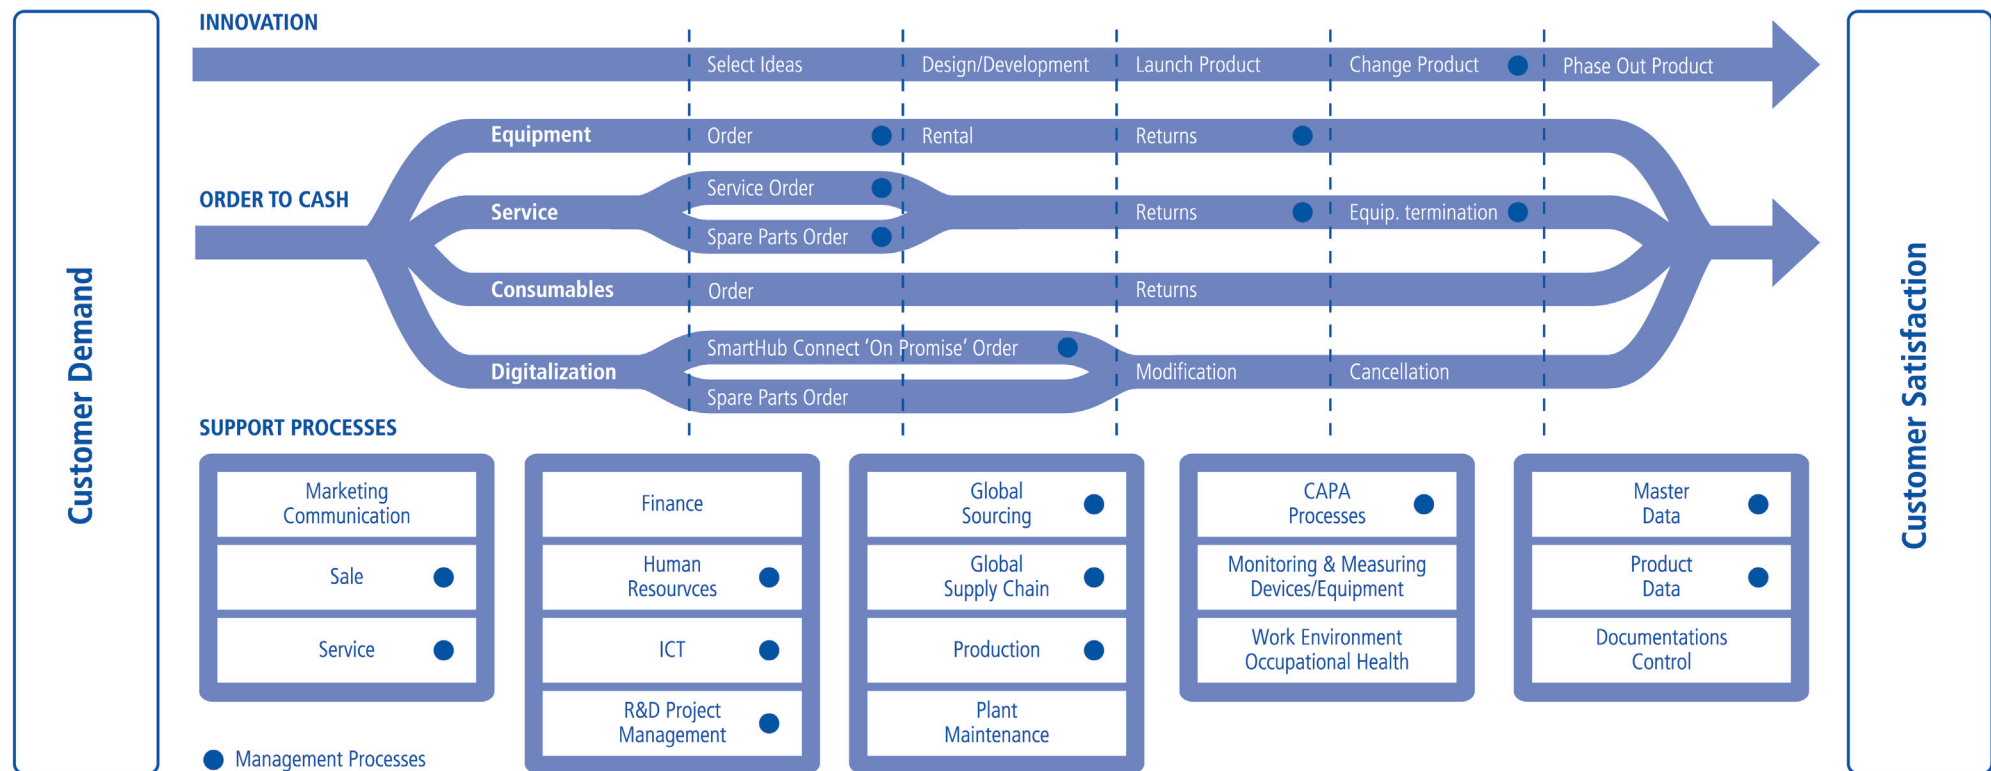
Customer Demand

INNOVATION

Select Ideas
Design/Development
Launch Product
Change Product
Phase Out Product

ORDER TO CASH

Equipment
Order
Rental
Returns

Service
Service Order
Spare Parts Order
Returns
Equip. termination

Consumables
Order
Returns

Digitalization
SmartHub Connect 'On Promise' Order
Spare Parts Order
Modification
Cancellation

SUPPORT PROCESSES

Marketing Communication
Sale
Service

Finance
Human Resourvces
ICT
R&D Project Management

Global Sourcing
Global Supply Chain
Production
Plant Maintenance

CAPA Processes
Monitoring & Measuring Devices/Equipment
Work Environment Occupational Health

Master Data
Product Data
Documentations Control

Management Processes

Customer Satisfaction